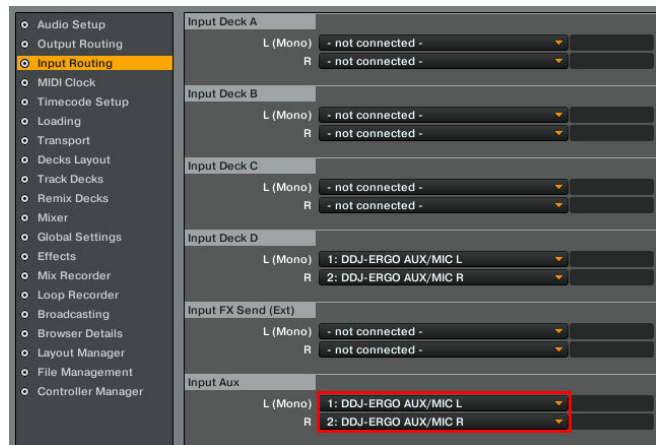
Audio Setup
Output Routing
Input Routing
MIDI Clock
Timecode Setup
Loading
Transport
Decks Layout
Track Decks
Remix Decks
Mixer
Global Settings
Effects
Mix Recorder
Loop Recorder
Broadcasting
Browser Details
Layout Manager
File Management
Controller Manager

Input Deck A
L (Mono) - not connected -
R - not connected -

Input Deck B
L (Mono) - not connected -
R - not connected -

Input Deck C
L (Mono) - not connected -
R - not connected -

Input Deck D
L (Mono) 1: DDJ-ERGO AUX/MIC L
R 2: DDJ-ERGO AUX/MIC R

Input FX Send (Ext)
L (Mono) - not connected -
R - not connected -

Input Aux
L (Mono) 1: DDJ-ERGO AUX/MIC L
R 2: DDJ-ERGO AUX/MIC R